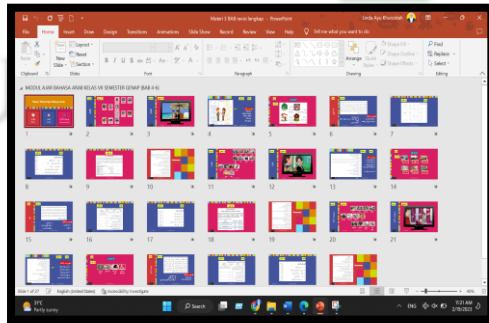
Materi 3 BAB versi lengkap • PowerPoint
Linda Ayu Khoiriah
File Home Insert Draw Design Transitions Animations Slide Show Record Review View Help Tell me what you want to do
Paste
New Slide
Layout
Reset
Section
Clipboard Slides Font Paragraph Drawing Editing
Arrange Quick Styles
Shape Fill
Shape Outline
Shape Effects
Find
Replace
Select
MODUL AJAR BAHASA ARAB KELAS VII SEMESTER GENAP (BAB 4-6)
1 2 3 4 5 6 7
8 9 10 11 12 13 14
15 16 17 18 19 20 21
Slide 1 of 27 English (United States) Accessibility: Investigate
31°C Partly sunny
Search
ENG
11:21 AM 2/19/2023